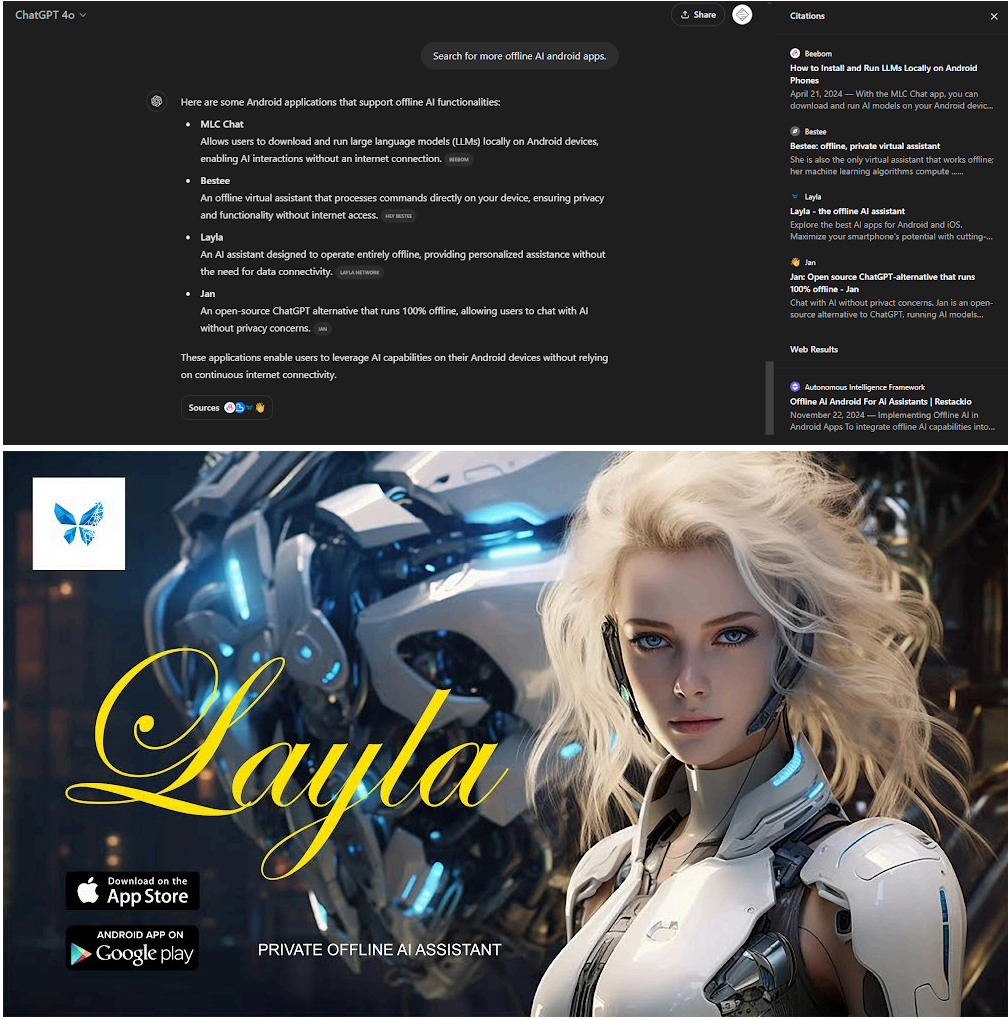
ChatGPT 4o

Share

Search for more offline AI android apps.

Here are some Android applications that support offline AI functionalities:

- MLC Chat
An application that allows users to download and run large language models (LLMs) locally on Android devices, enabling AI interactions without an internet connection. BEEBOM

- Bestee
An offline virtual assistant that processes commands directly on your device, ensuring privacy and functionality without internet access. HEY BESTEE

- Layla
An AI assistant designed to operate entirely offline, providing personalized assistance without the need for data connectivity. LAYLA NETWORK

- Jan
An open-source ChatGPT alternative that runs 100% offline, allowing users to chat with AI without privacy concerns. JAN

These applications enable users to leverage AI capabilities on their Android devices without relying on continuous internet connectivity.

Sources

Citations

Beebom
How to Install and Run LLMs Locally on Android Phones
April 21, 2024 — With the MLC Chat app, you can download and run AI models on your Android devic...

Bestee
Bestee: offline, private virtual assistant
She is also the only virtual assistant that works offline: her machine learning algorithms compute ......

Layla
Layla - the offline AI assistant
Explore the best AI apps for Android and iOS. Maximize your smartphone's potential with cutting-...

Jan
Jan: Open source ChatGPT-alternative that runs 100% offline - Jan
Chat with AI without privact concerns. Jan is an open-source alternative to ChatGPT. running AI models...

Web Results

Autonomous Intelligence Framework
Offline AI Android For AI Assistants | Restackio
November 22, 2024 — Implementing Offline AI in Android Apps To integrate offline AI capabilities into...

Layla

Download on the App Store

ANDROID APP ON Google play

PRIVATE OFFLINE AI ASSISTANT